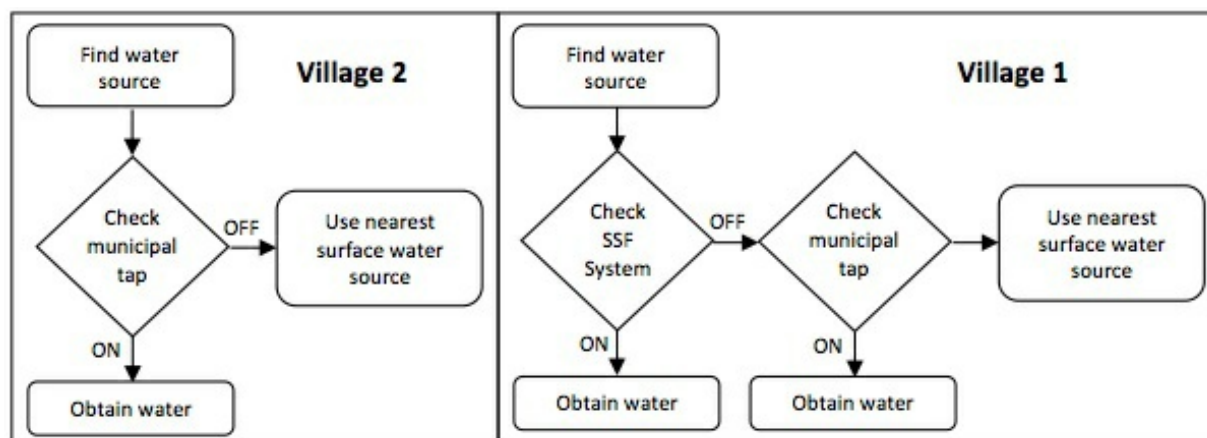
Find water source

Village 2

Check municipal tap

OFF

Use nearest surface water source

ON

Obtain water

Find water source

Village 1

Check SSF System

OFF

Check municipal tap

Use nearest surface water source

ON

Obtain water

ON

Obtain water